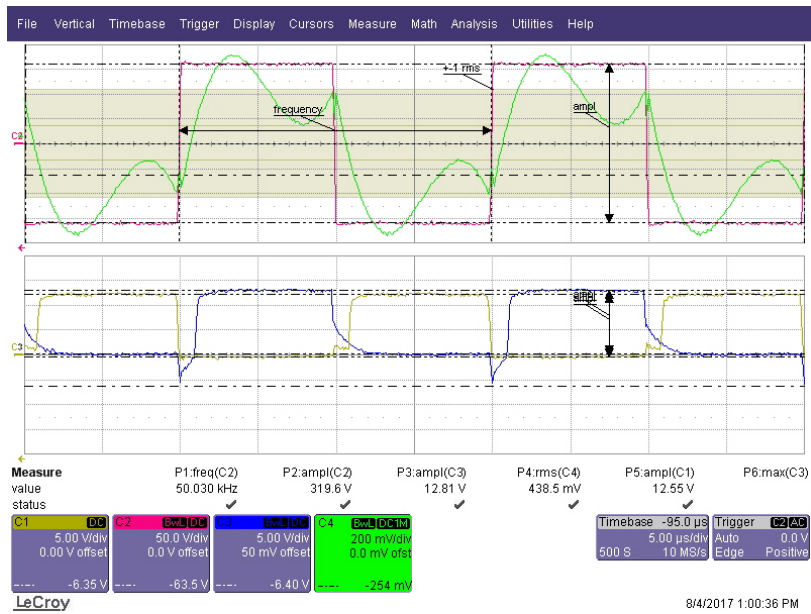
File Vertical Timebase Trigger Display Cursors Measure Math Analysis Utilities Help

+-1 rms
frequency
ampl
C2

ampl
C3

| Measure | P1:freq(C2) | P2:ampl(C2) | P3:ampl(C3) | P4:rms(C4) | P5:ampl(C1) | P6:max(C3) |
|---|---|---|---|---|---|---|
| value | 50.030 kHz | 319.6 V | 12.81 V | 438.5 mV | 12.55 V | |
| status | ✔ | ✔ | ✔ | ✔ | ✔ | |

C1 DC
5.00 V/div
0.00 V offset
-6.35 V

C2 BwL DC
50.0 V/div
0.0 V offset
-63.5 V

C3 BwL DC
5.00 V/div
50 mV offset
-6.40 V

C4 BwL DC1M
200 mV/div
0.0 mV ofst
-254 mV

Timebase -95.0 µs
5.00 µs/div
500 S 10 MS/s

Trigger C2 AC
Auto 0.0 V
Edge Positive

LeCroy

8/4/2017 1:00:36 PM